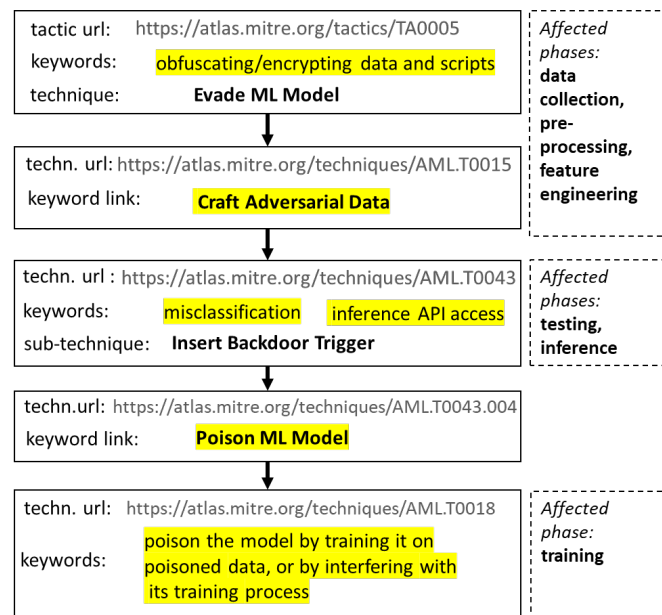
tactic url: https://atlas.mitre.org/tactics/TA0005
keywords: obfuscating/encrypting data and scripts
technique: Evade ML Model

Affected phases: data collection, pre-processing, feature engineering

techn. url: https://atlas.mitre.org/techniques/AML.T0015
keyword link: Craft Adversarial Data

techn. url : https://atlas.mitre.org/techniques/AML.T0043
keywords: misclassification inference API access
sub-technique: Insert Backdoor Trigger

Affected phases: testing, inference

techn.url: https://atlas.mitre.org/techniques/AML.T0043.004
keyword link: Poison ML Model

techn. url: https://atlas.mitre.org/techniques/AML.T0018
keywords: poison the model by training it on poisoned data, or by interfering with its training process

Affected phase: training